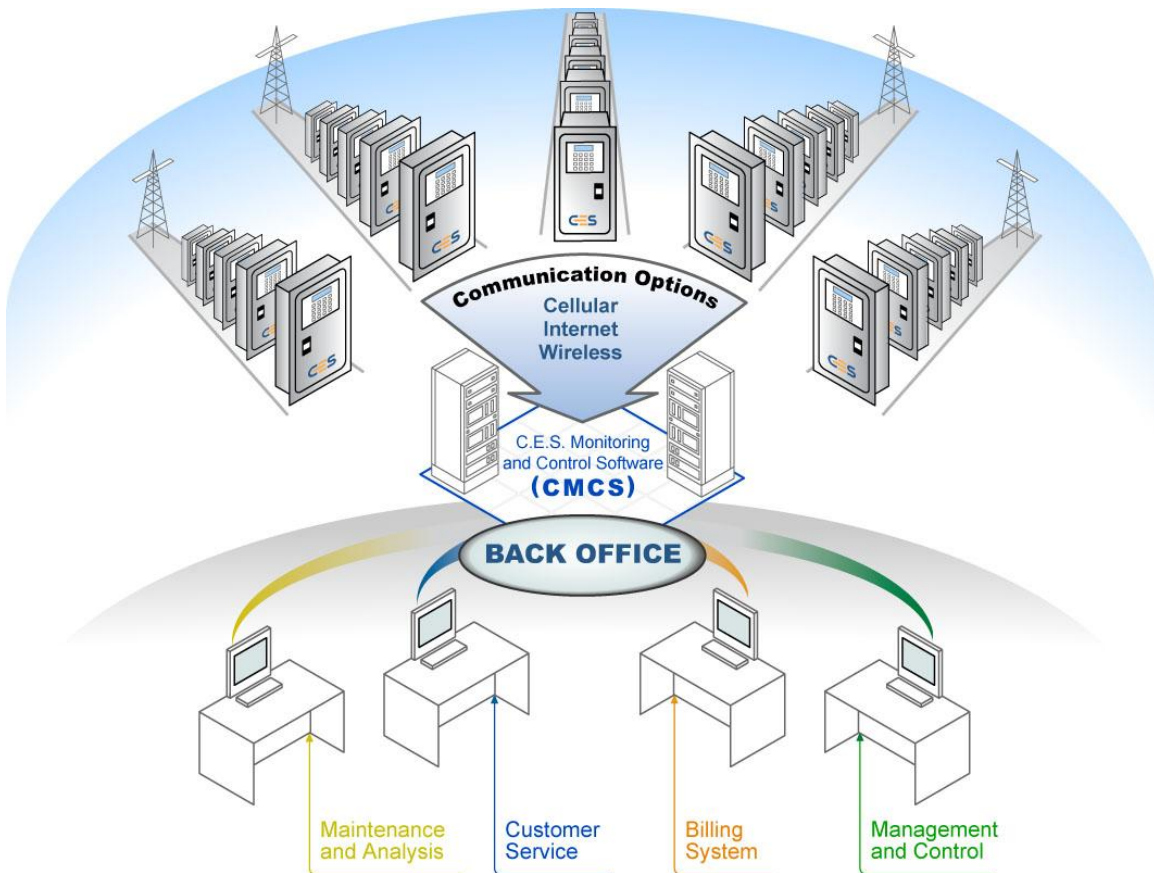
CES

CES

CES

CES

CES

Communication Options
Cellular
Internet
Wireless

C.E.S. Monitoring and Control Software
(CMCS)

BACK OFFICE

Maintenance and Analysis

Customer Service

Billing System

Management and Control